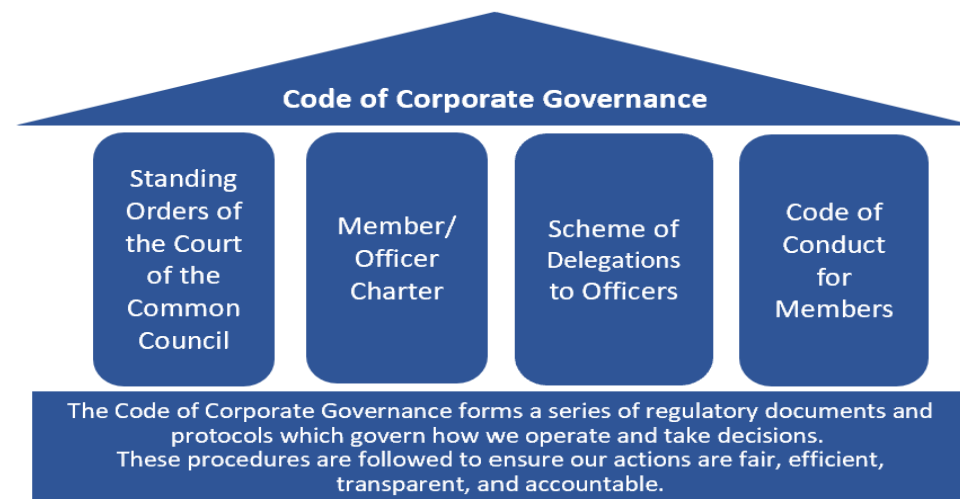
Code of Corporate Governance

Standing Orders of the Court of the Common Council

Member/ Officer Charter

Scheme of Delegations to Officers

Code of Conduct for Members

The Code of Corporate Governance forms a series of regulatory documents and protocols which govern how we operate and take decisions.
These procedures are followed to ensure our actions are fair, efficient, transparent, and accountable.